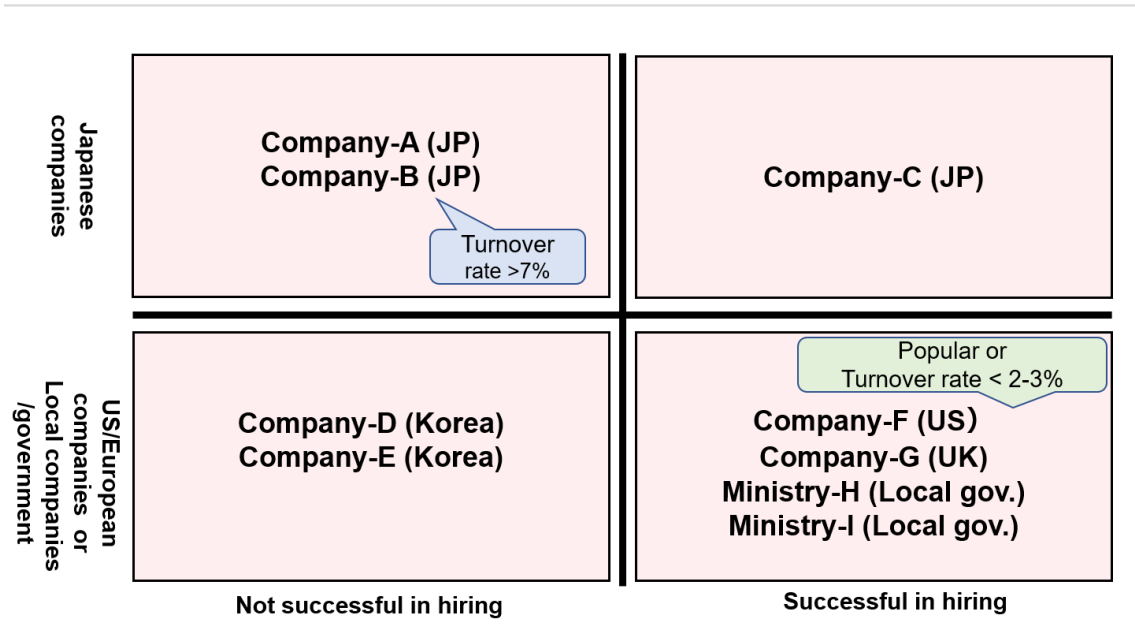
Japanese companies

Company-A (JP)
Company-B (JP)

Turnover rate >7%

Company-C (JP)

US/European companies or Local companies /government

Company-D (Korea)
Company-E (Korea)

Popular or Turnover rate < 2-3%

Company-F (US)
Company-G (UK)
Ministry-H (Local gov.)
Ministry-I (Local gov.)

Not successful in hiring

Successful in hiring